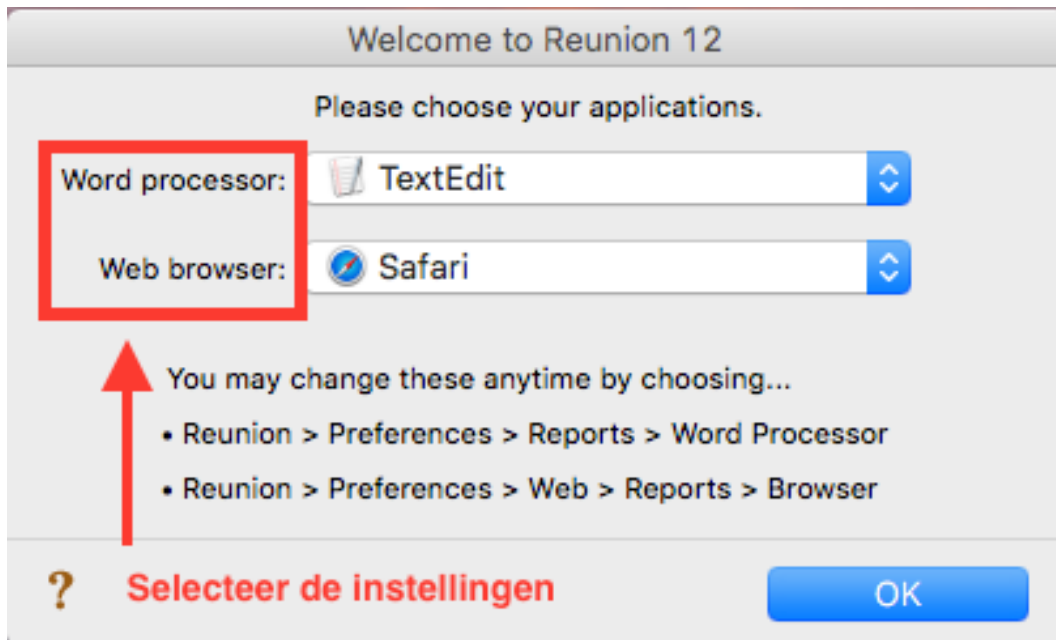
Welcome to Reunion 12

Please choose your applications.

Word processor: TextEdit

Web browser: Safari

You may change these anytime by choosing...

• Reunion > Preferences > Reports > Word Processor

• Reunion > Preferences > Web > Reports > Browser

?

Selecteer de instellingen

OK